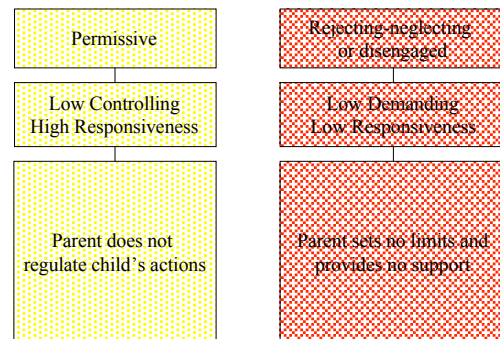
Permissive

Low Controlling
High Responsiveness

Parent does not regulate child's actions

Rejecting-neglecting or disengaged

Low Demanding
Low Responsiveness

Parent sets no limits and provides no support